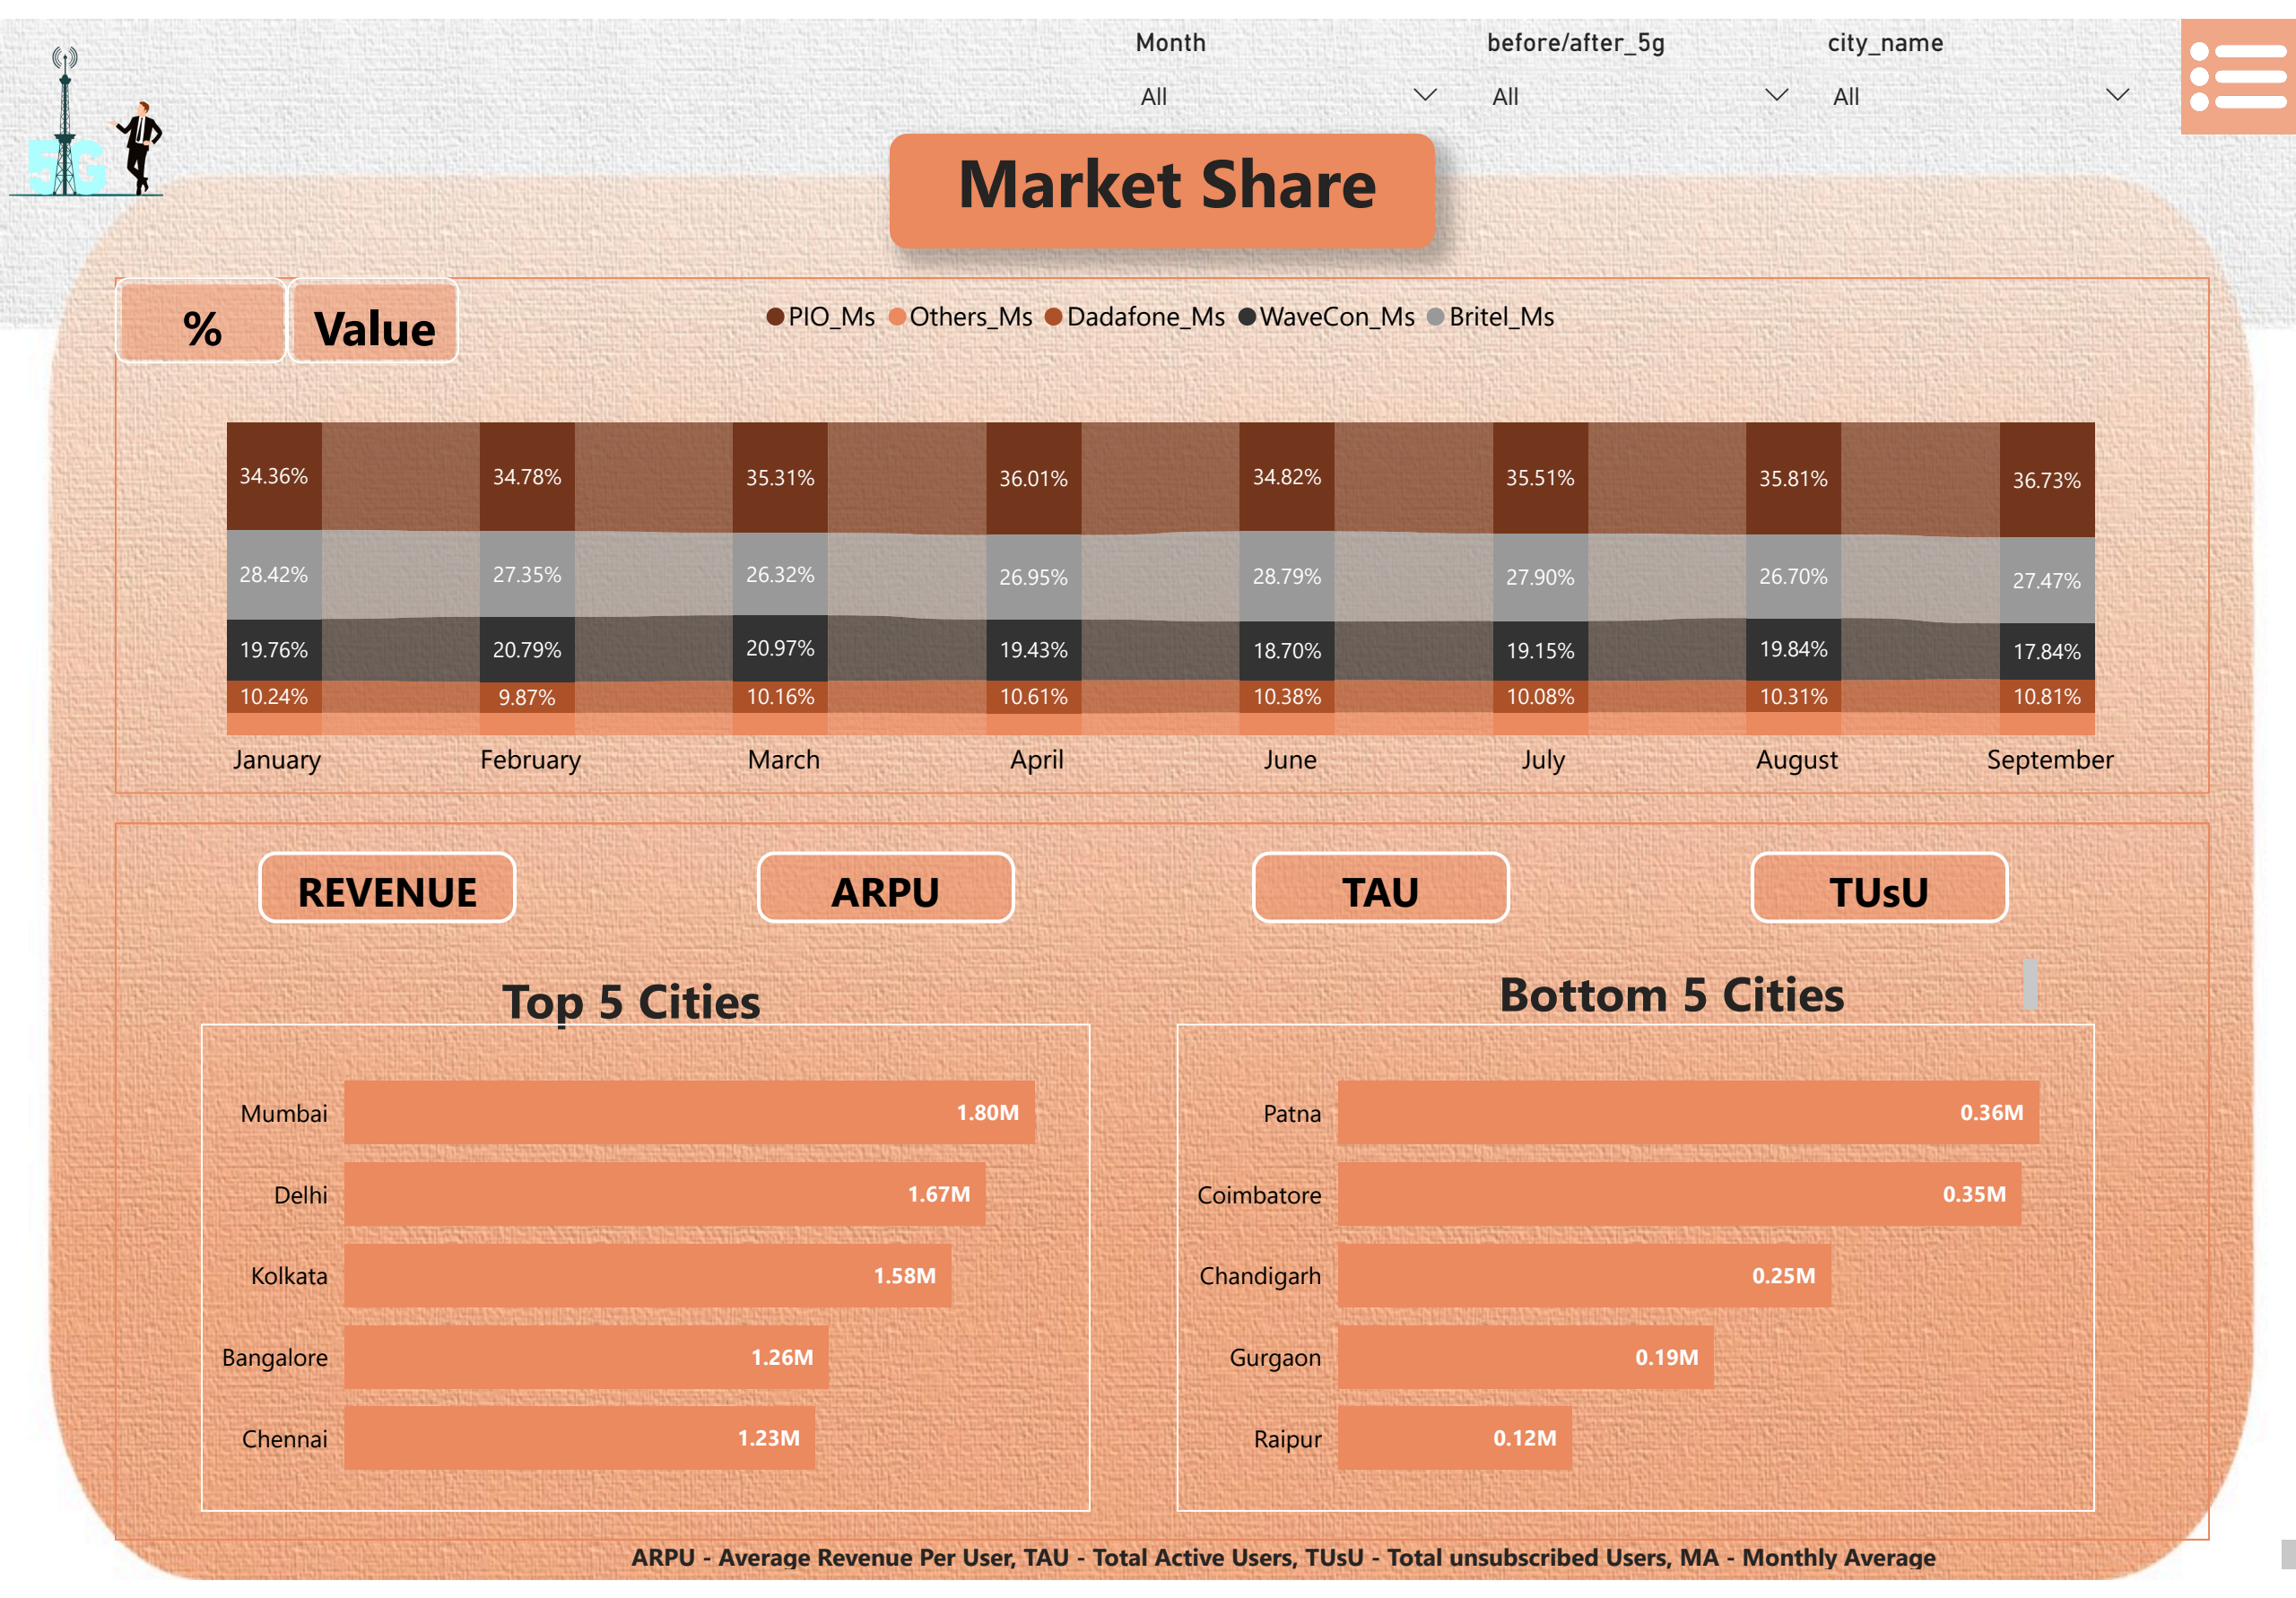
5G

Month
All

before/after_5g
All

city_name
All

Market Share

%

Value

PIO_Ms Others_Ms Dadafone_Ms WaveCon_Ms Britel_Ms

| | January | February | March | April | June | July | August | September |
|---|---|---|---|---|---|---|---|---|
| PIO_Ms | 34.36% | 34.78% | 35.31% | 36.01% | 34.82% | 35.51% | 35.81% | 36.73% |
| Britel_Ms | 28.42% | 27.35% | 26.32% | 26.95% | 28.79% | 27.90% | 26.70% | 27.47% |
| WaveCon_Ms | 19.76% | 20.79% | 20.97% | 19.43% | 18.70% | 19.15% | 19.84% | 17.84% |
| Dadafone_Ms | 10.24% | 9.87% | 10.16% | 10.61% | 10.38% | 10.08% | 10.31% | 10.81% |

REVENUE

ARPU

TAU

TUsU

Top 5 Cities

| City | Value |
|---|---|
| Mumbai | 1.80M |
| Delhi | 1.67M |
| Kolkata | 1.58M |
| Bangalore | 1.26M |
| Chennai | 1.23M |

Bottom 5 Cities

| City | Value |
|---|---|
| Patna | 0.36M |
| Coimbatore | 0.35M |
| Chandigarh | 0.25M |
| Gurgaon | 0.19M |
| Raipur | 0.12M |

ARPU - Average Revenue Per User, TAU - Total Active Users, TUsU - Total unsubscribed Users, MA - Monthly Average